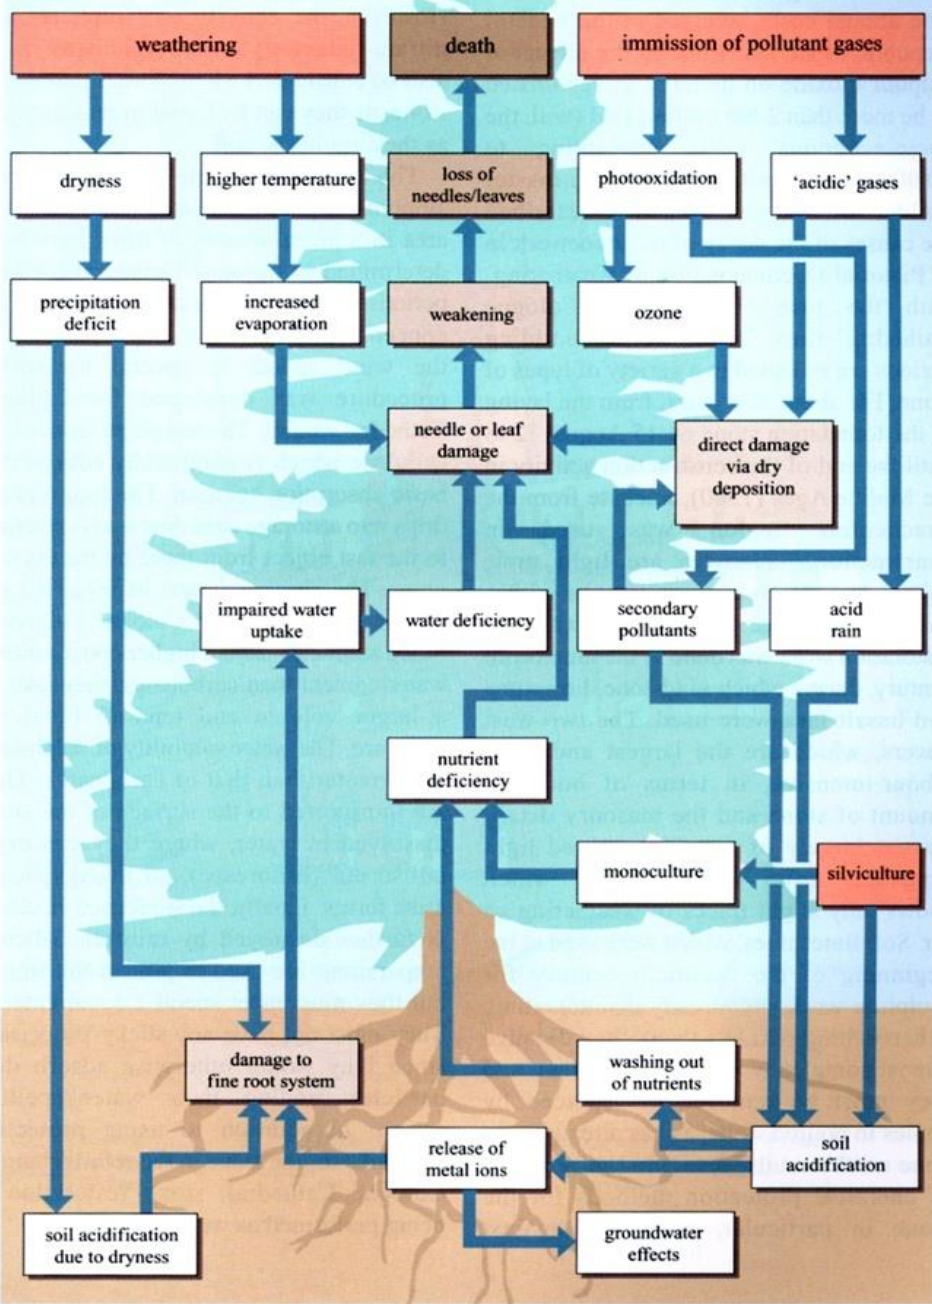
weathering

death

immission of pollutant gases

dryness

higher temperature

loss of needles/leaves

photooxidation

'acidic' gases

precipitation deficit

increased evaporation

weakening

ozone

needle or leaf damage

direct damage via dry deposition

impaired water uptake

water deficiency

secondary pollutants

acid rain

nutrient deficiency

monoculture

silviculture

damage to fine root system

washing out of nutrients

release of metal ions

soil acidification

soil acidification due to dryness

groundwater effects